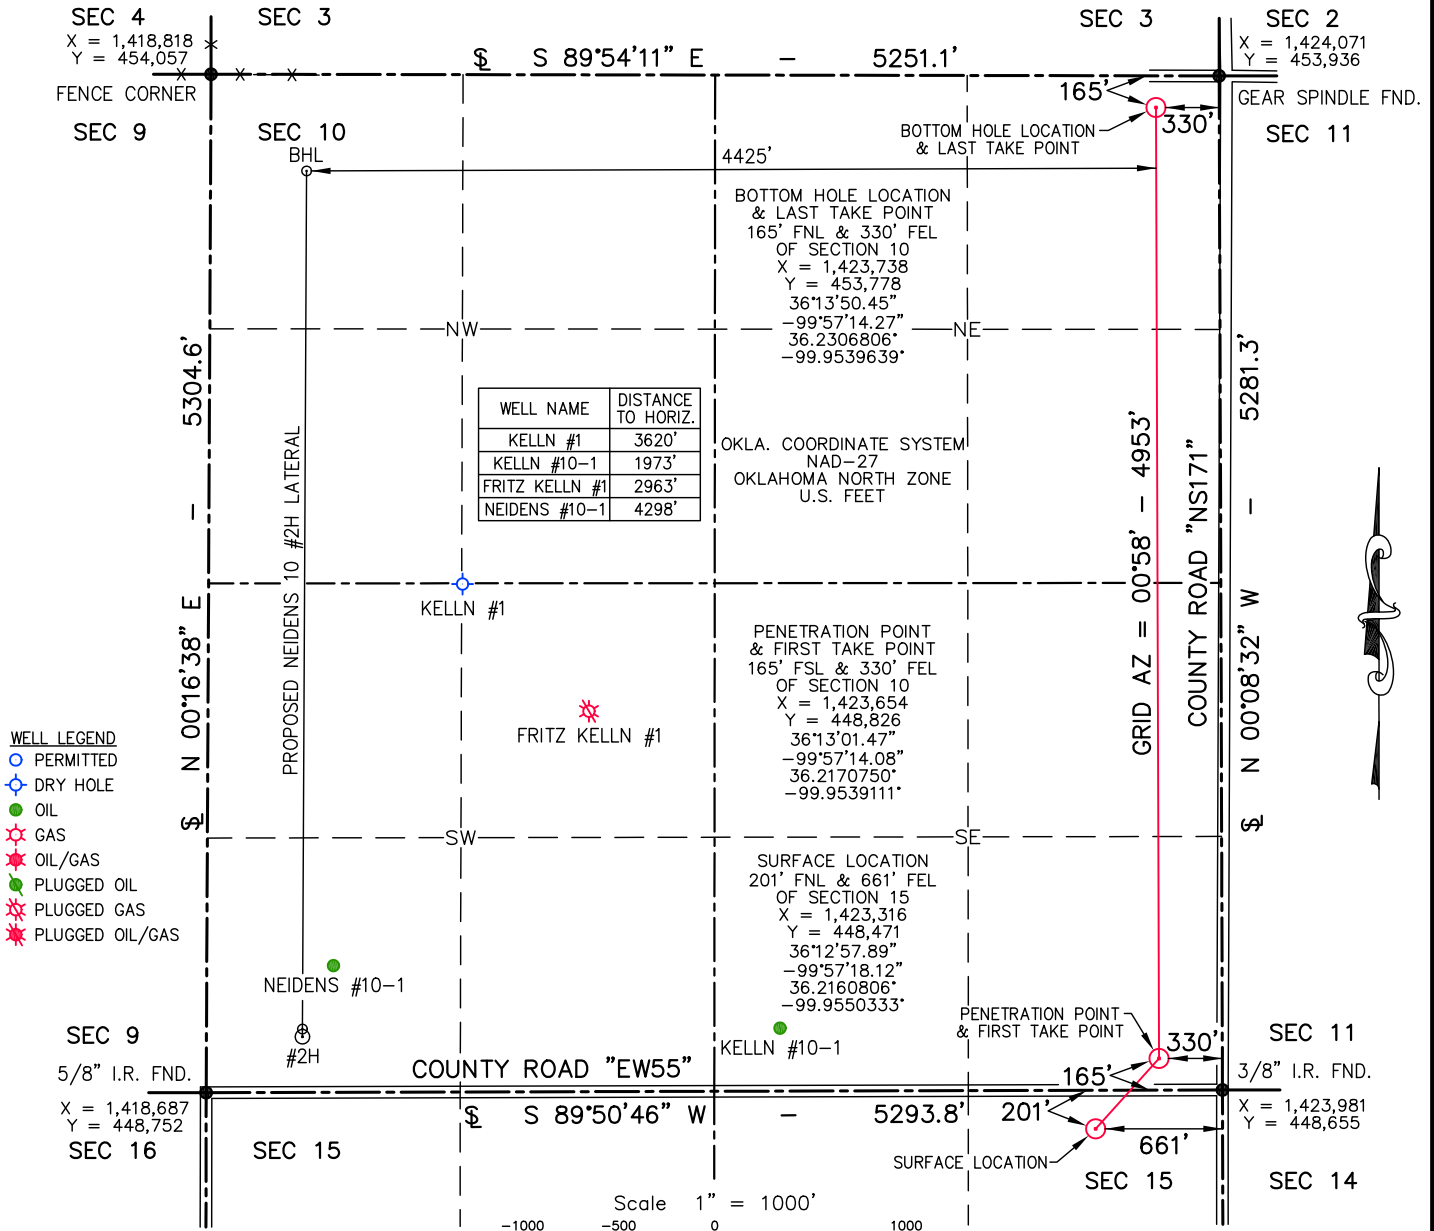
SEC 4
X = 1,418,818
Y = 454,057
FENCE CORNER

SEC 3

SEC 3

SEC 2
X = 1,424,071
Y = 453,936
GEAR SPINDLE FND.

$\mathbb{S}$ S 89°54'11" E – 5251.1'

165'

BOTTOM HOLE LOCATION & LAST TAKE POINT

330'

SEC 9

SEC 10
BHL

4425'

SEC 11

BOTTOM HOLE LOCATION
& LAST TAKE POINT
165' FNL & 330' FEL
OF SECTION 10
X = 1,423,738
Y = 453,778
36°13'50.45"
–99°57'14.27"
36.2306806°
–99.9539639°

NW

NE

5304.6' – N 00°16'38" E $\mathbb{S}$

PROPOSED NEIDENS 10 #2H LATERAL

| WELL NAME | DISTANCE TO HORIZ. |
|---|---|
| KELLN #1 | 3620' |
| KELLN #10–1 | 1973' |
| FRITZ KELLN #1 | 2963' |
| NEIDENS #10–1 | 4298' |

OKLA. COORDINATE SYSTEM
NAD–27
OKLAHOMA NORTH ZONE
U.S. FEET

GRID AZ = 00°58' – 4953'

COUNTY ROAD "NS171"

5281.3' – N 00°08'32" W $\mathbb{S}$

KELLN #1

FRITZ KELLN #1

PENETRATION POINT
& FIRST TAKE POINT
165' FSL & 330' FEL
OF SECTION 10
X = 1,423,654
Y = 448,826
36°13'01.47"
–99°57'14.08"
36.2170750°
–99.9539111°

WELL LEGEND
PERMITTED
DRY HOLE
OIL
GAS
OIL/GAS
PLUGGED OIL
PLUGGED GAS
PLUGGED OIL/GAS

SW

SE

SURFACE LOCATION
201' FNL & 661' FEL
OF SECTION 15
X = 1,423,316
Y = 448,471
36°12'57.89"
–99°57'18.12"
36.2160806°
–99.9550333°

NEIDENS #10–1

PENETRATION POINT
& FIRST TAKE POINT

SEC 9
5/8" I.R. FND.

#2H

KELLN #10–1

330'

SEC 11
3/8" I.R. FND.

COUNTY ROAD "EW55"

165'

X = 1,418,687
Y = 448,752
SEC 16

$\mathbb{S}$ S 89°50'46" W – 5293.8'

201'

X = 1,423,981
Y = 448,655

SEC 15

661'

SURFACE LOCATION

SEC 15

SEC 14

Scale 1" = 1000'
–1000 –500 0 1000